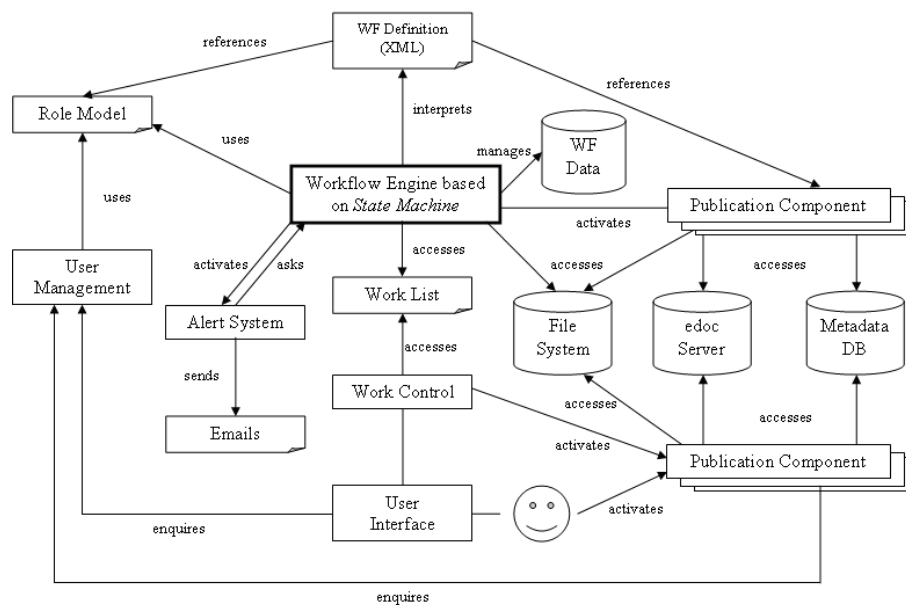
WF Definition (XML)

references

references

Role Model

interprets

uses

WF Data

manages

uses

Workflow Engine based on *State Machine*

Publication Component

activates

User Management

activates

asks

accesses

accesses

accesses

Work List

Alert System

File System

edoc Server

Metadata DB

accesses

sends

Work Control

accesses

accesses

Emails

activates

Publication Component

User Interface

activates

enquires

enquires